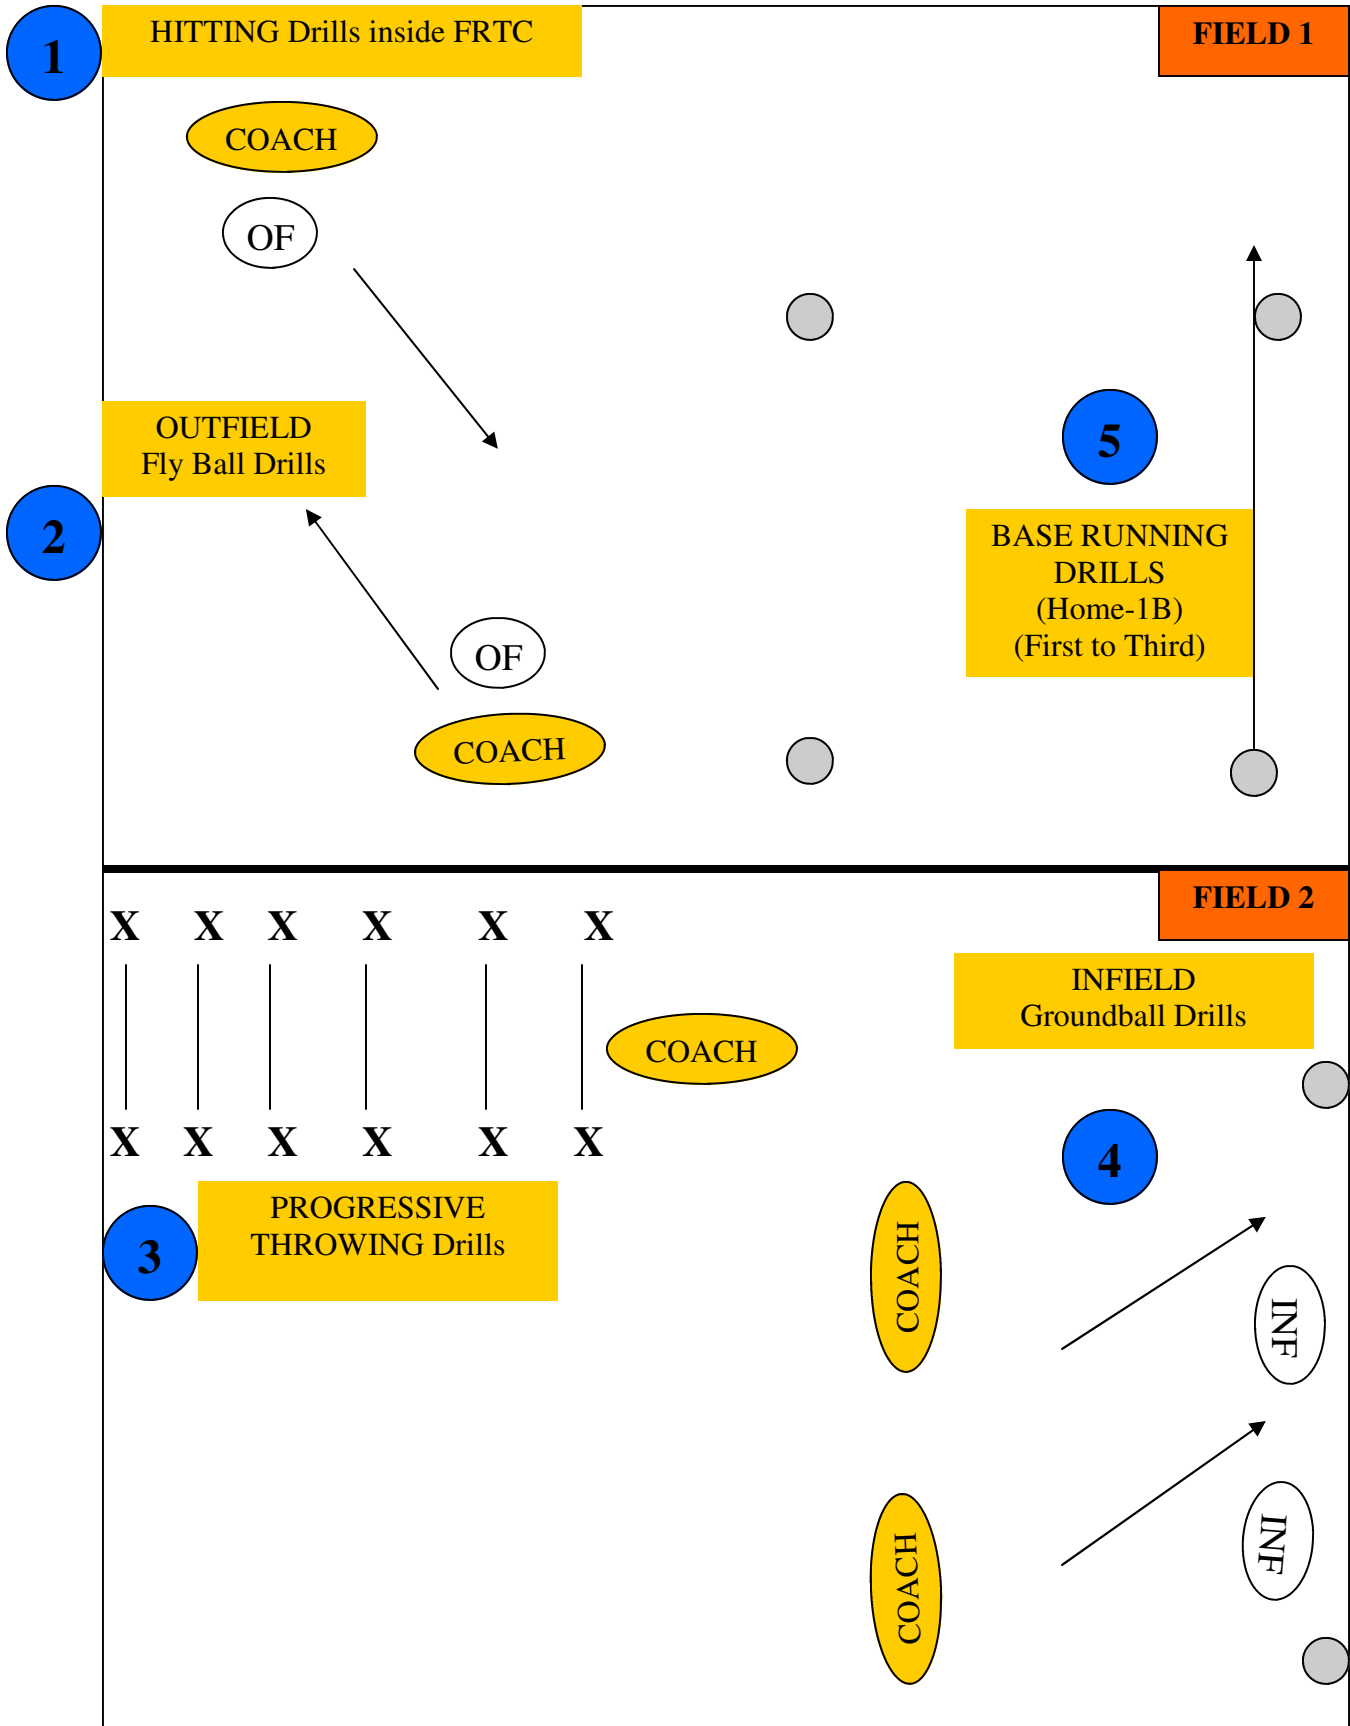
1

HITTING Drills inside FRTC

FIELD 1

COACH

OF

OUTFIELD
Fly Ball Drills

2

5

BASE RUNNING DRILLS
(Home-1B)
(First to Third)

OF

COACH

FIELD 2

X X X X X X

INFIELD
Groundball Drills

COACH

X X X X X X

4

3

PROGRESSIVE THROWING Drills

COACH

INF

COACH

INF